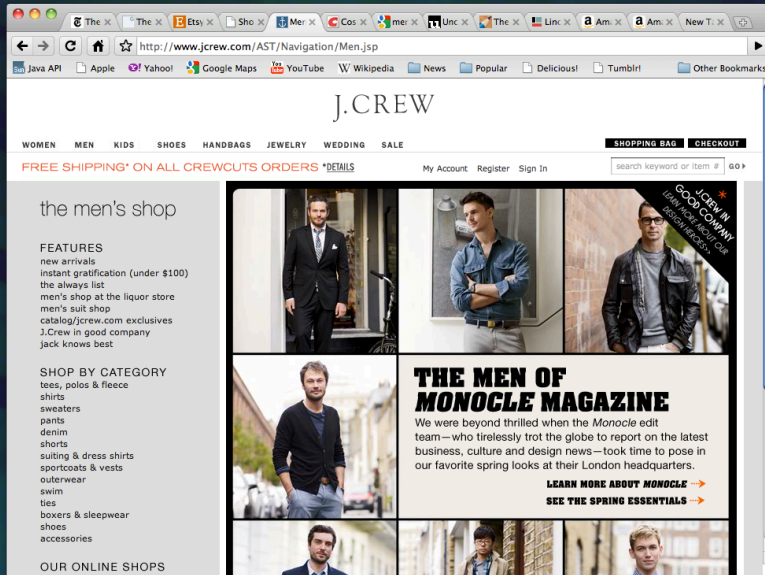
The | The | Etsy | Sho | Men | Cos | me | Unc | The | Linc | Am | Am | New T

http://www.jcrew.com/AST/Navigation/Men.jsp

Java API | Apple | Yahoo! | Google Maps | YouTube | Wikipedia | News | Popular | Delicious! | Tumblr! | Other Bookmarks

J.CREW

WOMEN MEN KIDS SHOES HANDBAGS JEWELRY WEDDING SALE

SHOPPING BAG | CHECKOUT

FREE SHIPPING* ON ALL CREWCUTS ORDERS *DETAILS

My Account Register Sign In

search keyword or item # GO

the men's shop

FEATURES
new arrivals
instant gratification (under $100)
the always list
men's shop at the liquor store
men's suit shop
catalog/jcrew.com exclusives
J.Crew in good company
jack knows best

SHOP BY CATEGORY
tees, polos & fleece
shirts
sweaters
pants
denim
shorts
suiting & dress shirts
sportcoats & vests
outerwear
swim
ties
boxers & sleepwear
shoes
accessories

OUR ONLINE SHOPS

J.CREW IN GOOD COMPANY LEARN MORE ABOUT OUR DESIGN HEROES

THE MEN OF MONOCLE MAGAZINE

We were beyond thrilled when the Monocle edit team—who tirelessly trot the globe to report on the latest business, culture and design news—took time to pose in our favorite spring looks at their London headquarters.

LEARN MORE ABOUT MONOCLE

SEE THE SPRING ESSENTIALS